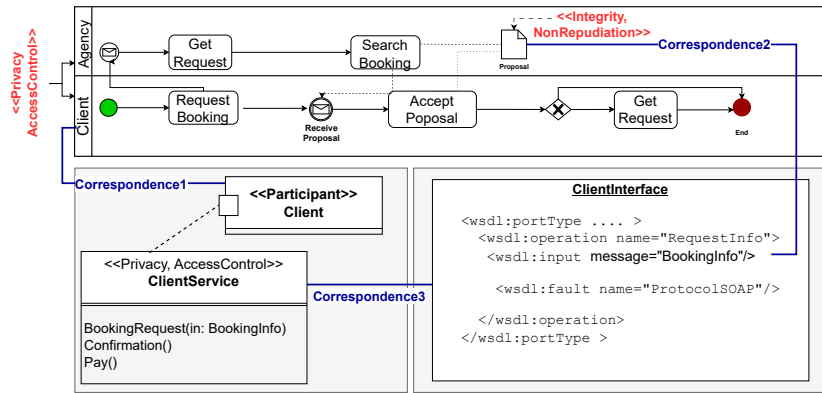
<<Privacy AccessControl>>

Agency

Client

Get Request

Search Booking

<<Integrity, NonRepudiation>>

Proposal

Correspondence2

Request Booking

Receive Proposal

Accept Poposal

Get Request

End

Correspondence1

<<Participant>> Client

ClientInterface

<wsdl:portType .... >
<wsdl:operation name="RequestInfo">
<wsdl:input message="BookingInfo"/>

<wsdl:fault name="ProtocolSOAP"/>

</wsdl:operation>
</wsdl:portType >

<<Privacy, AccessControl>>
ClientService

Correspondence3

BookingRequest(in: BookingInfo)
Confirmation()
Pay()